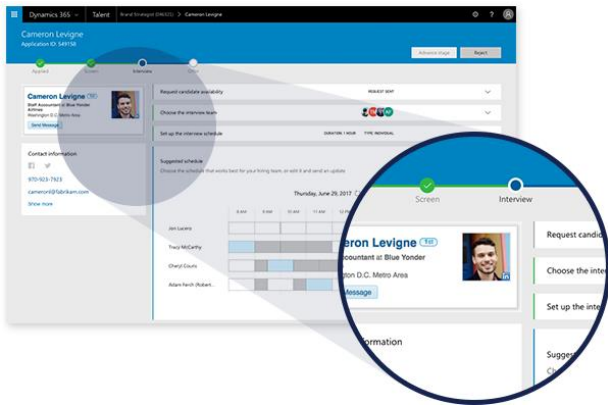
Dynamics 365 | Talent | Brand Strategist (DM-022) > Cameron Levigne

Cameron Levigne
Application ID: 549158

Advance stage | Reject

Applied | Screen | Interview | Offer

Cameron Levigne
Staff Accountant at Blue Yonder Airlines
Washington D.C. Metro Area
Send Message

Contact information
970-923-7923
cameron@fabrikam.com
Show more

Request candidate availability | REQUEST SENT
Choose the interview team
Set up the interview schedule | DURATION: 1 HOUR | TYPE: INDIVIDUAL

Suggested schedule
Choose the schedule that works best for your hiring team, or edit it and send an update

Thursday, June 29, 2017

8 AM | 9 AM | 10 AM | 11 AM | 12

Jon Lucero
Tracy McCarthy
Cheryl Courts
Adam Petch (Robert...

Screen | Interview

Cameron Levigne
Accountant at Blue Yonder
gton D.C. Metro Area
Message

ormation

Request candid
Choose the inter
Set up the inte
Sugges
Ch